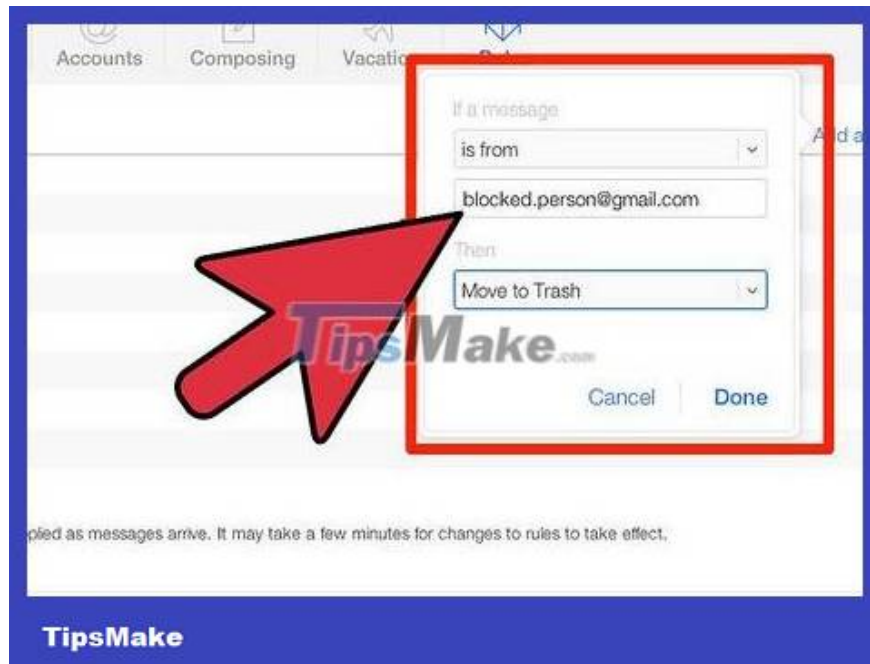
Accounts Composing Vacatio

If a message

is from

blocked.person@gmail.com

Then

Move to Trash

Add a

TipsMake.com

Cancel Done

plied as messages arrive. It may take a few minutes for changes to rules to take effect.

TipsMake